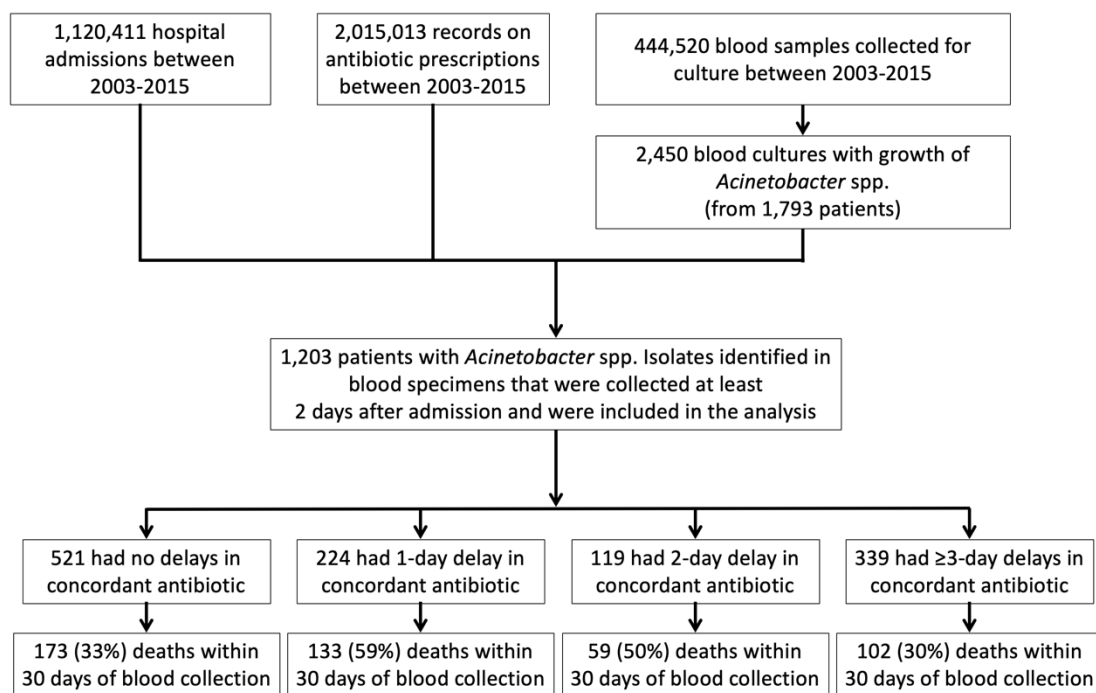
1,120,411 hospital admissions between 2003-2015

2,015,013 records on antibiotic prescriptions between 2003-2015

444,520 blood samples collected for culture between 2003-2015

2,450 blood cultures with growth of *Acinetobacter* spp. (from 1,793 patients)

1,203 patients with *Acinetobacter* spp. Isolates identified in blood specimens that were collected at least 2 days after admission and were included in the analysis

521 had no delays in concordant antibiotic

224 had 1-day delay in concordant antibiotic

119 had 2-day delay in concordant antibiotic

339 had ≥3-day delays in concordant antibiotic

173 (33%) deaths within 30 days of blood collection

133 (59%) deaths within 30 days of blood collection

59 (50%) deaths within 30 days of blood collection

102 (30%) deaths within 30 days of blood collection